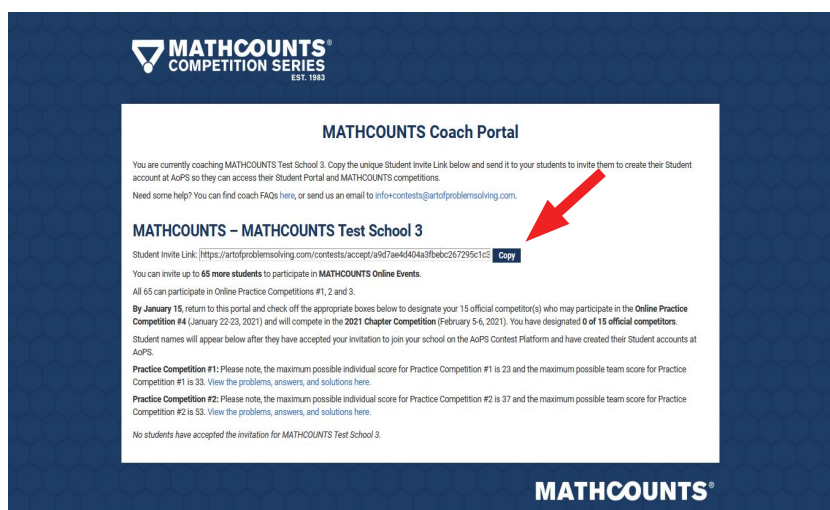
MATHCOUNTS®
COMPETITION SERIES
EST. 1983

MATHCOUNTS Coach Portal

You are currently coaching MATHCOUNTS Test School 3. Copy the unique Student Invite Link below and send it to your students to invite them to create their Student account at AoPS so they can access their Student Portal and MATHCOUNTS competitions.

Need some help? You can find coach FAQs here, or send us an email to info+contests@artofproblemsolving.com.

MATHCOUNTS – MATHCOUNTS Test School 3

Student Invite Link: https://artofproblemsolving.com/contests/accept/a9d7ae4d404a3fbebc267295c1c3 Copy

You can invite up to 65 more students to participate in MATHCOUNTS Online Events.

All 65 can participate in Online Practice Competitions #1, 2 and 3.

By January 15, return to this portal and check off the appropriate boxes below to designate your 15 official competitor(s) who may participate in the Online Practice Competition #4 (January 22-23, 2021) and will compete in the 2021 Chapter Competition (February 5-6, 2021). You have designated 0 of 15 official competitors.

Student names will appear below after they have accepted your invitation to join your school on the AoPS Contest Platform and have created their Student accounts at AoPS.

Practice Competition #1: Please note, the maximum possible individual score for Practice Competition #1 is 23 and the maximum possible team score for Practice Competition #1 is 33. View the problems, answers, and solutions here.

Practice Competition #2: Please note, the maximum possible individual score for Practice Competition #2 is 37 and the maximum possible team score for Practice Competition #2 is 53. View the problems, answers, and solutions here.

No students have accepted the invitation for MATHCOUNTS Test School 3.

MATHCOUNTS®